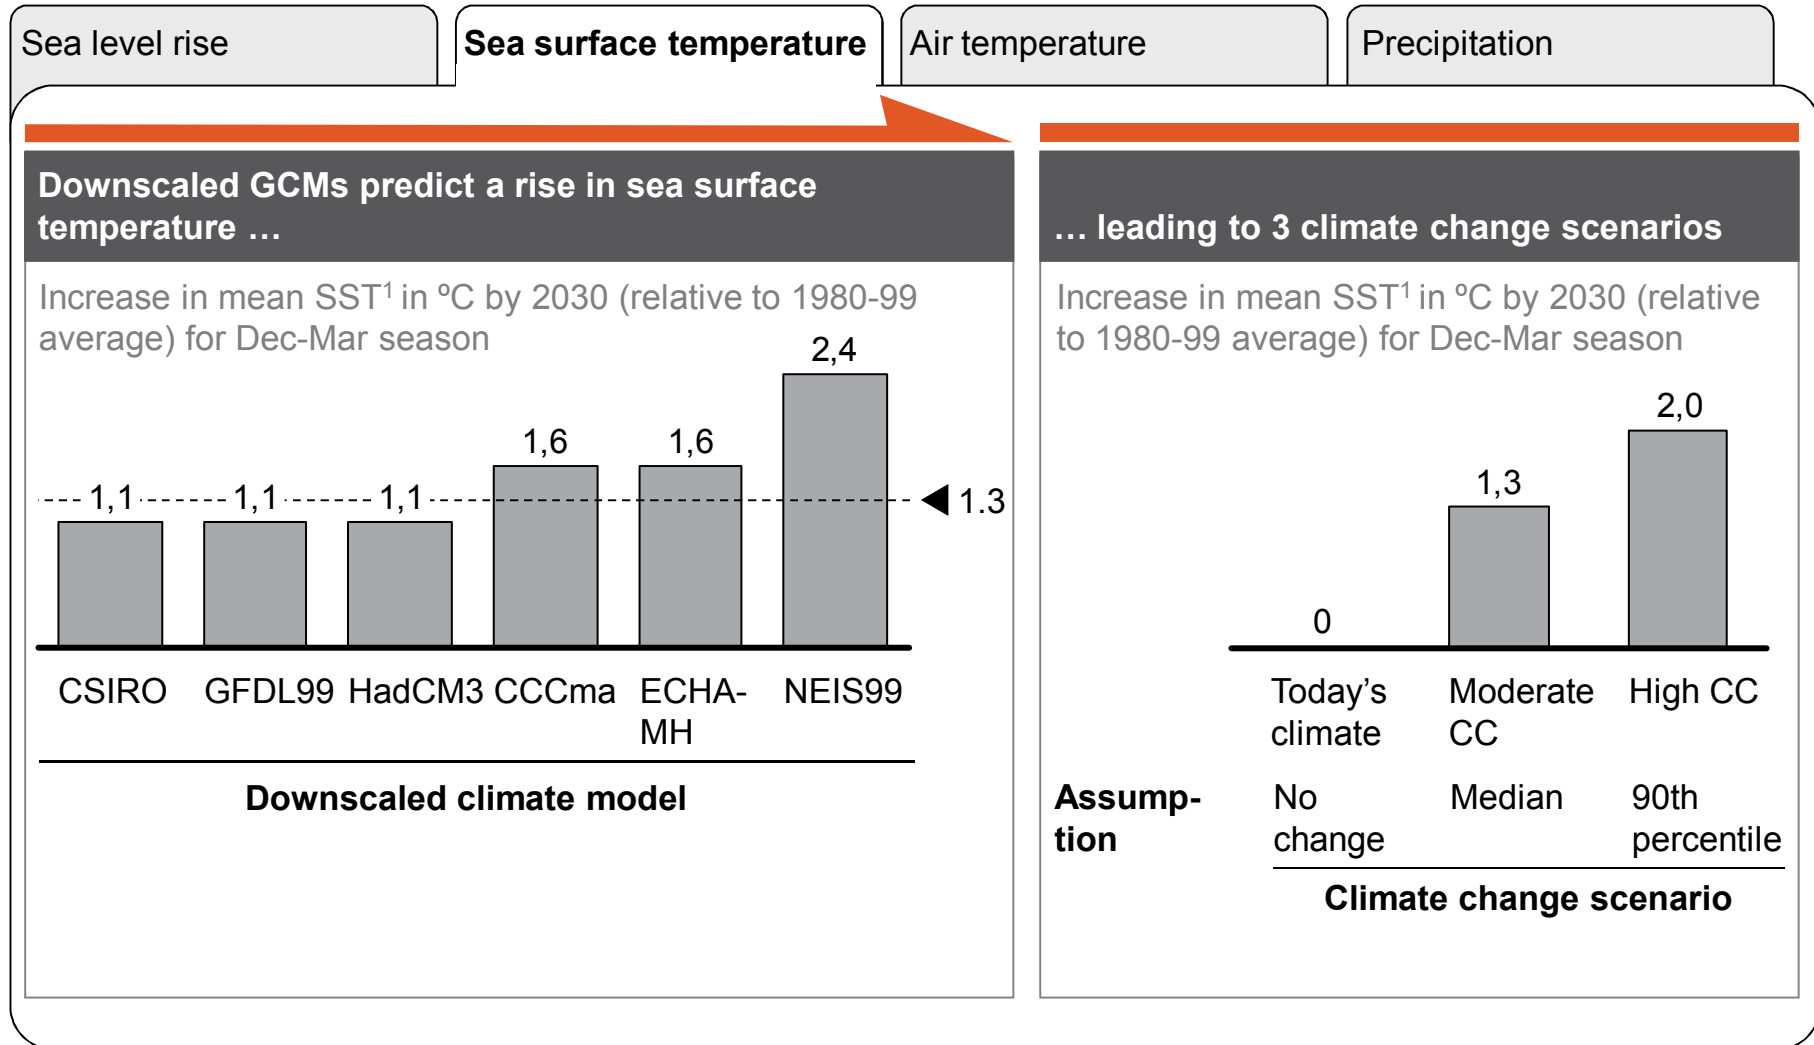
Sea level rise

Sea surface temperature

Air temperature

Precipitation

Downscaled GCMs predict a rise in sea surface temperature …

Increase in mean SST$^1$ in ºC by 2030 (relative to 1980-99 average) for Dec-Mar season

2,4

1,6

1,6

1,1

1,1

1,1

1.3

CSIRO

GFDL99

HadCM3

CCCma

ECHA-MH

NEIS99

Downscaled climate model

… leading to 3 climate change scenarios

Increase in mean SST$^1$ in ºC by 2030 (relative to 1980-99 average) for Dec-Mar season

2,0

1,3

0

Today's climate

Moderate CC

High CC

Assumption

No change

Median

90th percentile

Climate change scenario